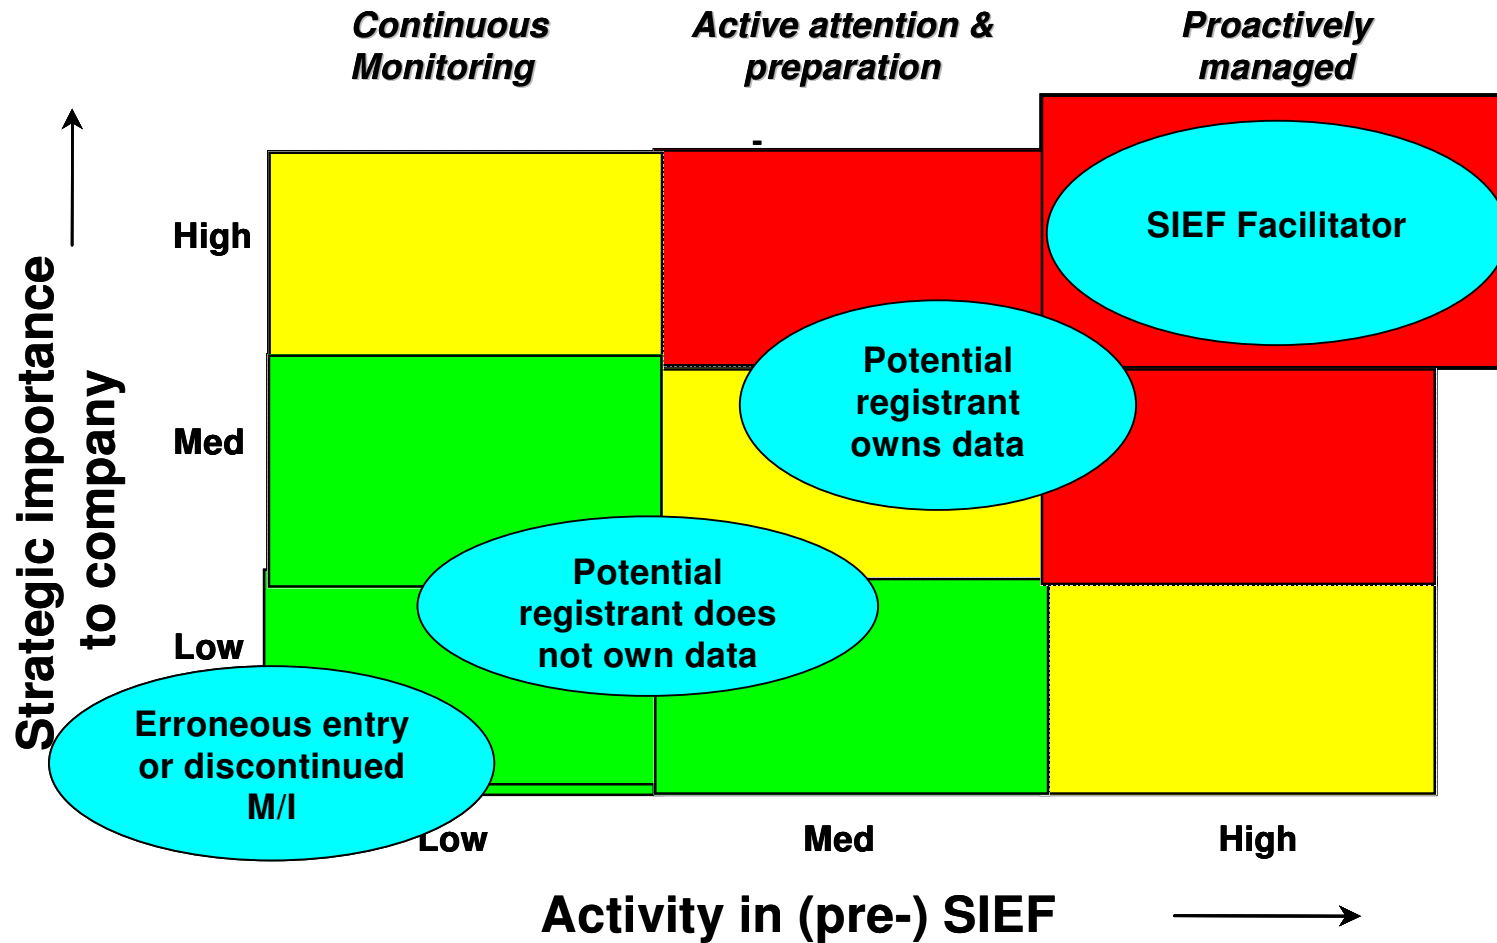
Continuous Monitoring

Active attention & preparation

Proactively managed

Strategic importance to company

High

Med

Low

SIEF Facilitator

Potential registrant owns data

Potential registrant does not own data

Erroneous entry or discontinued M/I

Low

Med

High

Activity in (pre-) SIEF